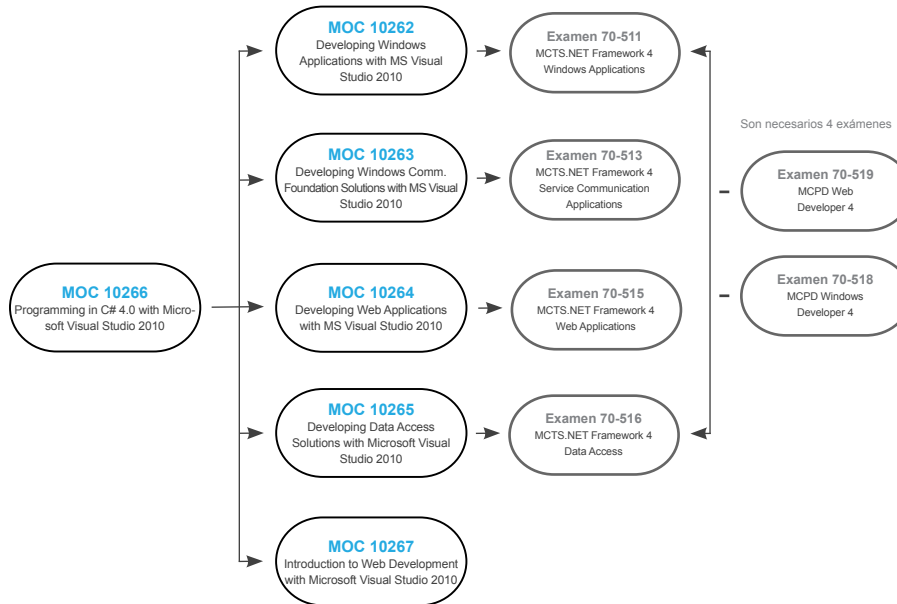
MOC 10266
Programming in C# 4.0 with Microsoft Visual Studio 2010

MOC 10262
Developing Windows Applications with MS Visual Studio 2010

MOC 10263
Developing Windows Comm. Foundation Solutions with MS Visual Studio 2010

MOC 10264
Developing Web Applications with MS Visual Studio 2010

MOC 10265
Developing Data Access Solutions with Microsoft Visual Studio 2010

MOC 10267
Introduction to Web Development with Microsoft Visual Studio 2010

Examen 70-511
MCTS.NET Framework 4 Windows Applications

Examen 70-513
MCTS.NET Framework 4 Service Communication Applications

Examen 70-515
MCTS.NET Framework 4 Web Applications

Examen 70-516
MCTS.NET Framework 4 Data Access

Son necesarios 4 exámenes

Examen 70-519
MCPD Web Developer 4

Examen 70-518
MCPD Windows Developer 4